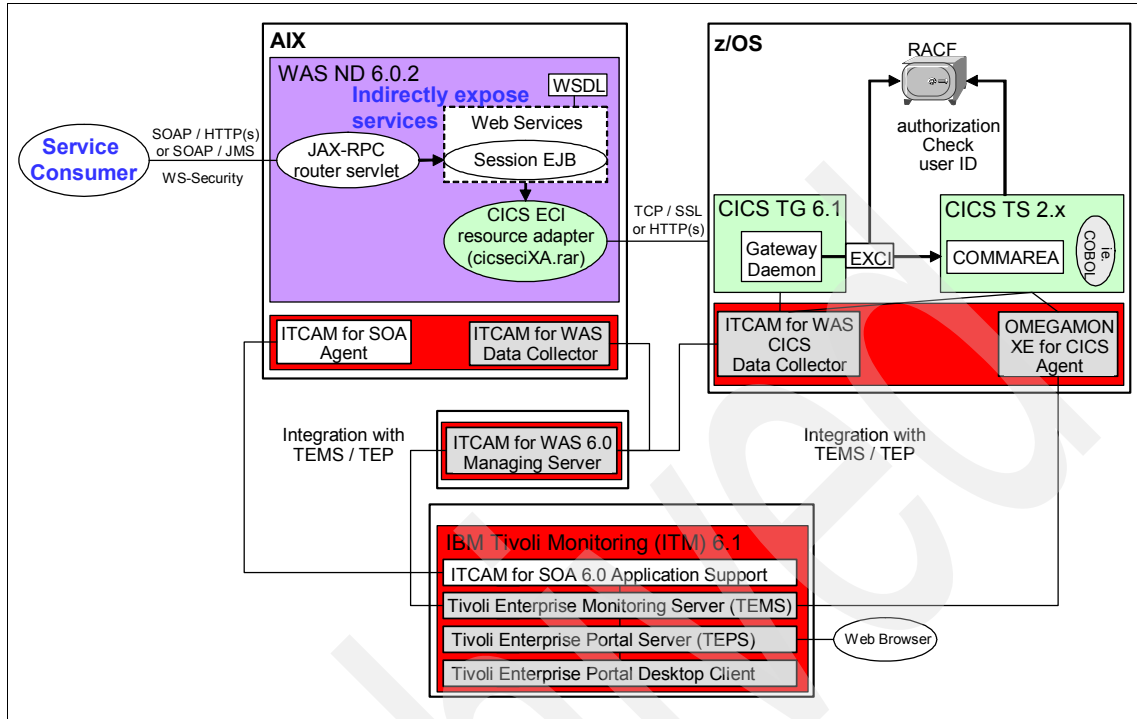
AIX

WAS ND 6.0.2

WSDL

Indirectly expose services

Web Services

Session EJB

Service Consumer

SOAP / HTTP(s) or SOAP / JMS

WS-Security

JAX-RPC router servlet

CICS ECI resource adapter (cicseciXA.rar)

TCP / SSL or HTTP(s)

ITCAM for SOA Agent

ITCAM for WAS Data Collector

z/OS

RACF

authorization Check user ID

CICS TG 6.1

Gateway Daemon

EXCI

CICS TS 2.x

COMMAREA

ie. COBOL

ITCAM for WAS CICS Data Collector

OMEGAMON XE for CICS Agent

Integration with TEMS / TEP

ITCAM for WAS 6.0 Managing Server

Integration with TEMS / TEP

IBM Tivoli Monitoring (ITM) 6.1

ITCAM for SOA 6.0 Application Support

Tivoli Enterprise Monitoring Server (TEMS)

Tivoli Enterprise Portal Server (TEPS)

Web Browser

Tivoli Enterprise Portal Desktop Client